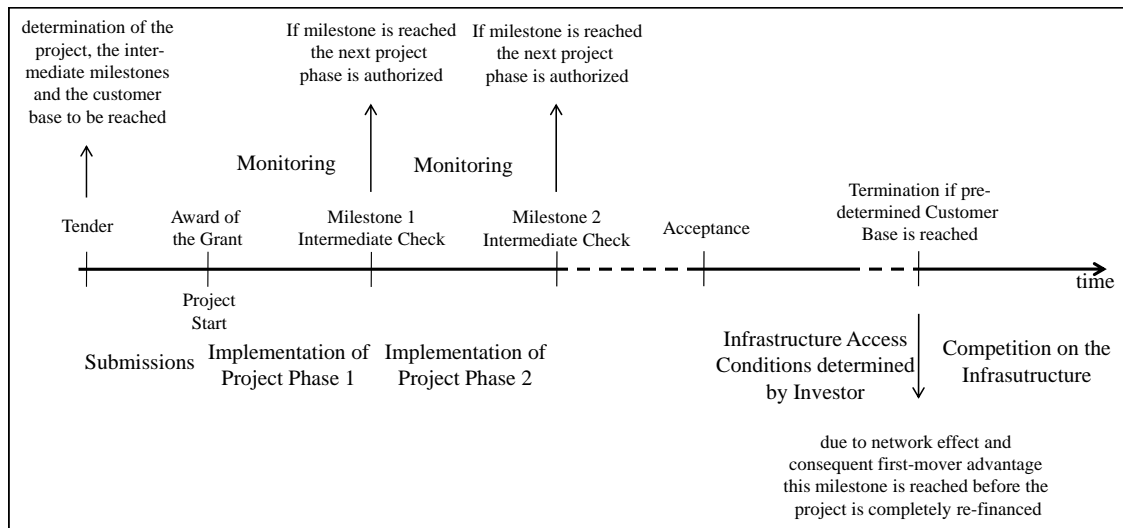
determination of the project, the intermediate milestones and the customer base to be reached

If milestone is reached the next project phase is authorized

If milestone is reached the next project phase is authorized

Monitoring

Monitoring

Tender

Award of the Grant

Milestone 1 Intermediate Check

Milestone 2 Intermediate Check

Acceptance

Termination if predetermined Customer Base is reached

time

Project Start

Submissions

Implementation of Project Phase 1

Implementation of Project Phase 2

Infrastructure Access Conditions determined by Investor

Competition on the Infrasutructure

due to network effect and consequent first-mover advantage this milestone is reached before the project is completely re-financed